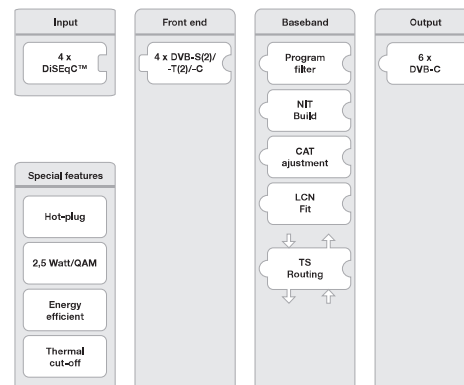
Input

4 x DiSEqC™

Front end

4 x DVB-S(2)/-T(2)/-C

Baseband

Program filter

NIT Build

CAT ajustment

LCN Fit

TS Routing

Output

6 x DVB-C

Special features

Hot-plug

2,5 Watt/QAM

Energy efficient

Thermal cut-off